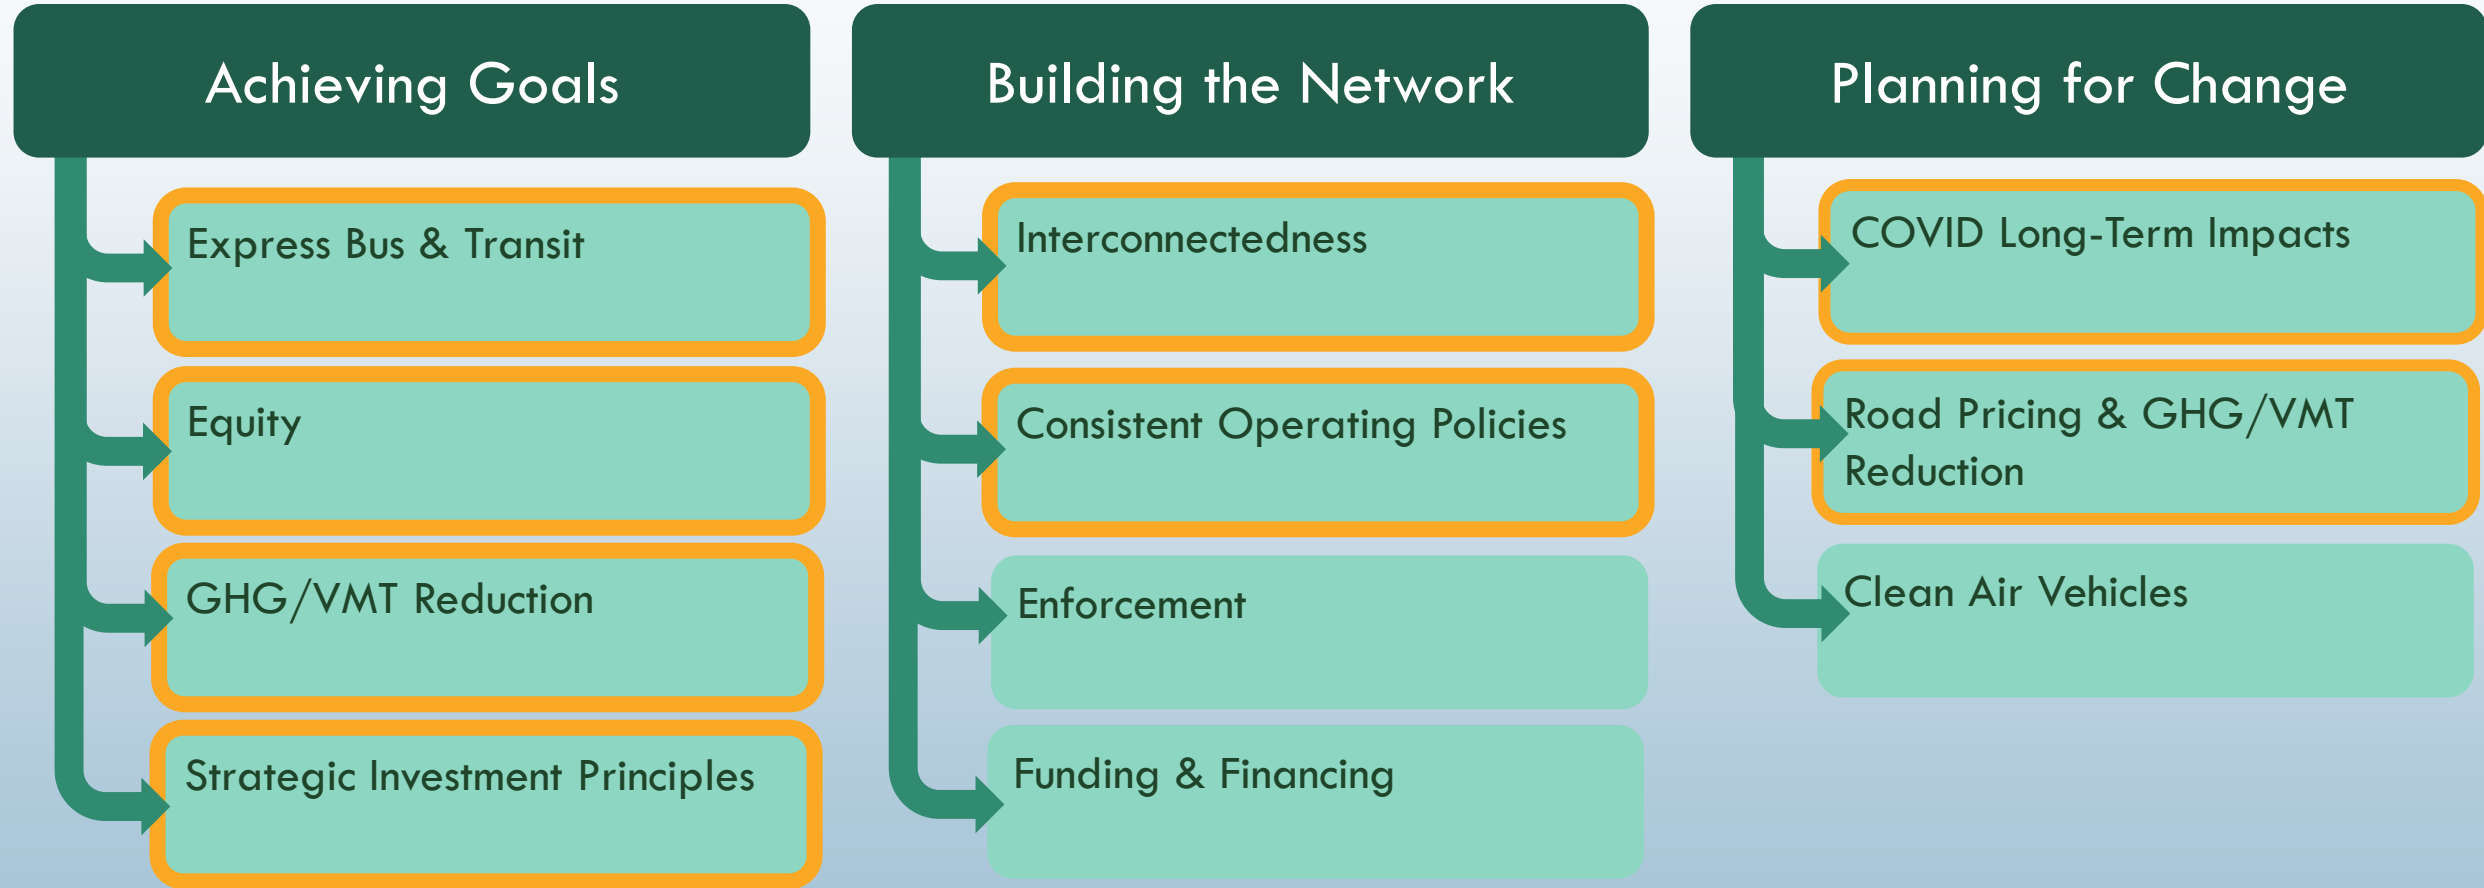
Achieving Goals

Express Bus & Transit

Equity

GHG/VMT Reduction

Strategic Investment Principles

Building the Network

Interconnectedness

Consistent Operating Policies

Enforcement

Funding & Financing

Planning for Change

COVID Long-Term Impacts

Road Pricing & GHG/VMT Reduction

Clean Air Vehicles